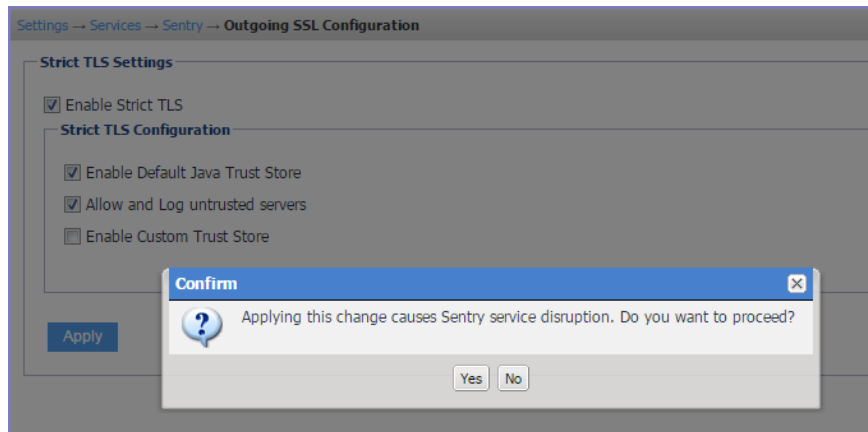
Settings → Services → Sentry → Outgoing SSL Configuration

Strict TLS Settings

Enable Strict TLS

Strict TLS Configuration

Enable Default Java Trust Store

Allow and Log untrusted servers

Enable Custom Trust Store

Apply

Confirm

Applying this change causes Sentry service disruption. Do you want to proceed?

Yes No